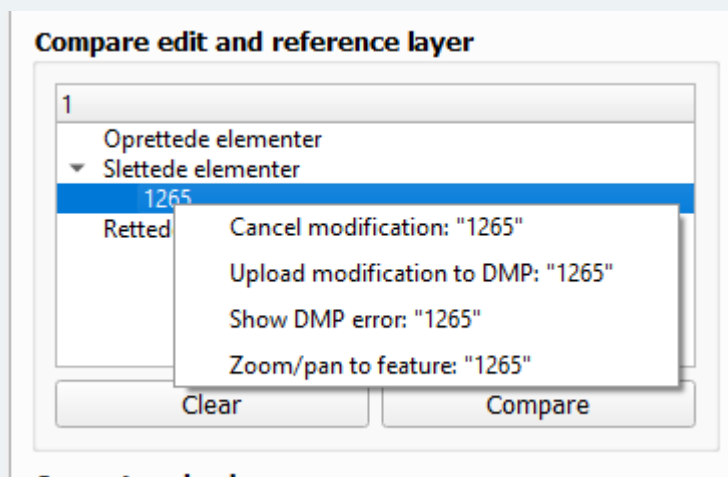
Compare edit and reference layer

1

Oprettede elementer
Slettede elementer
1265
Retted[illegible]

Cancel modification: "1265"
Upload modification to DMP: "1265"
Show DMP error: "1265"
Zoom/pan to feature: "1265"

Clear
Compare

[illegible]